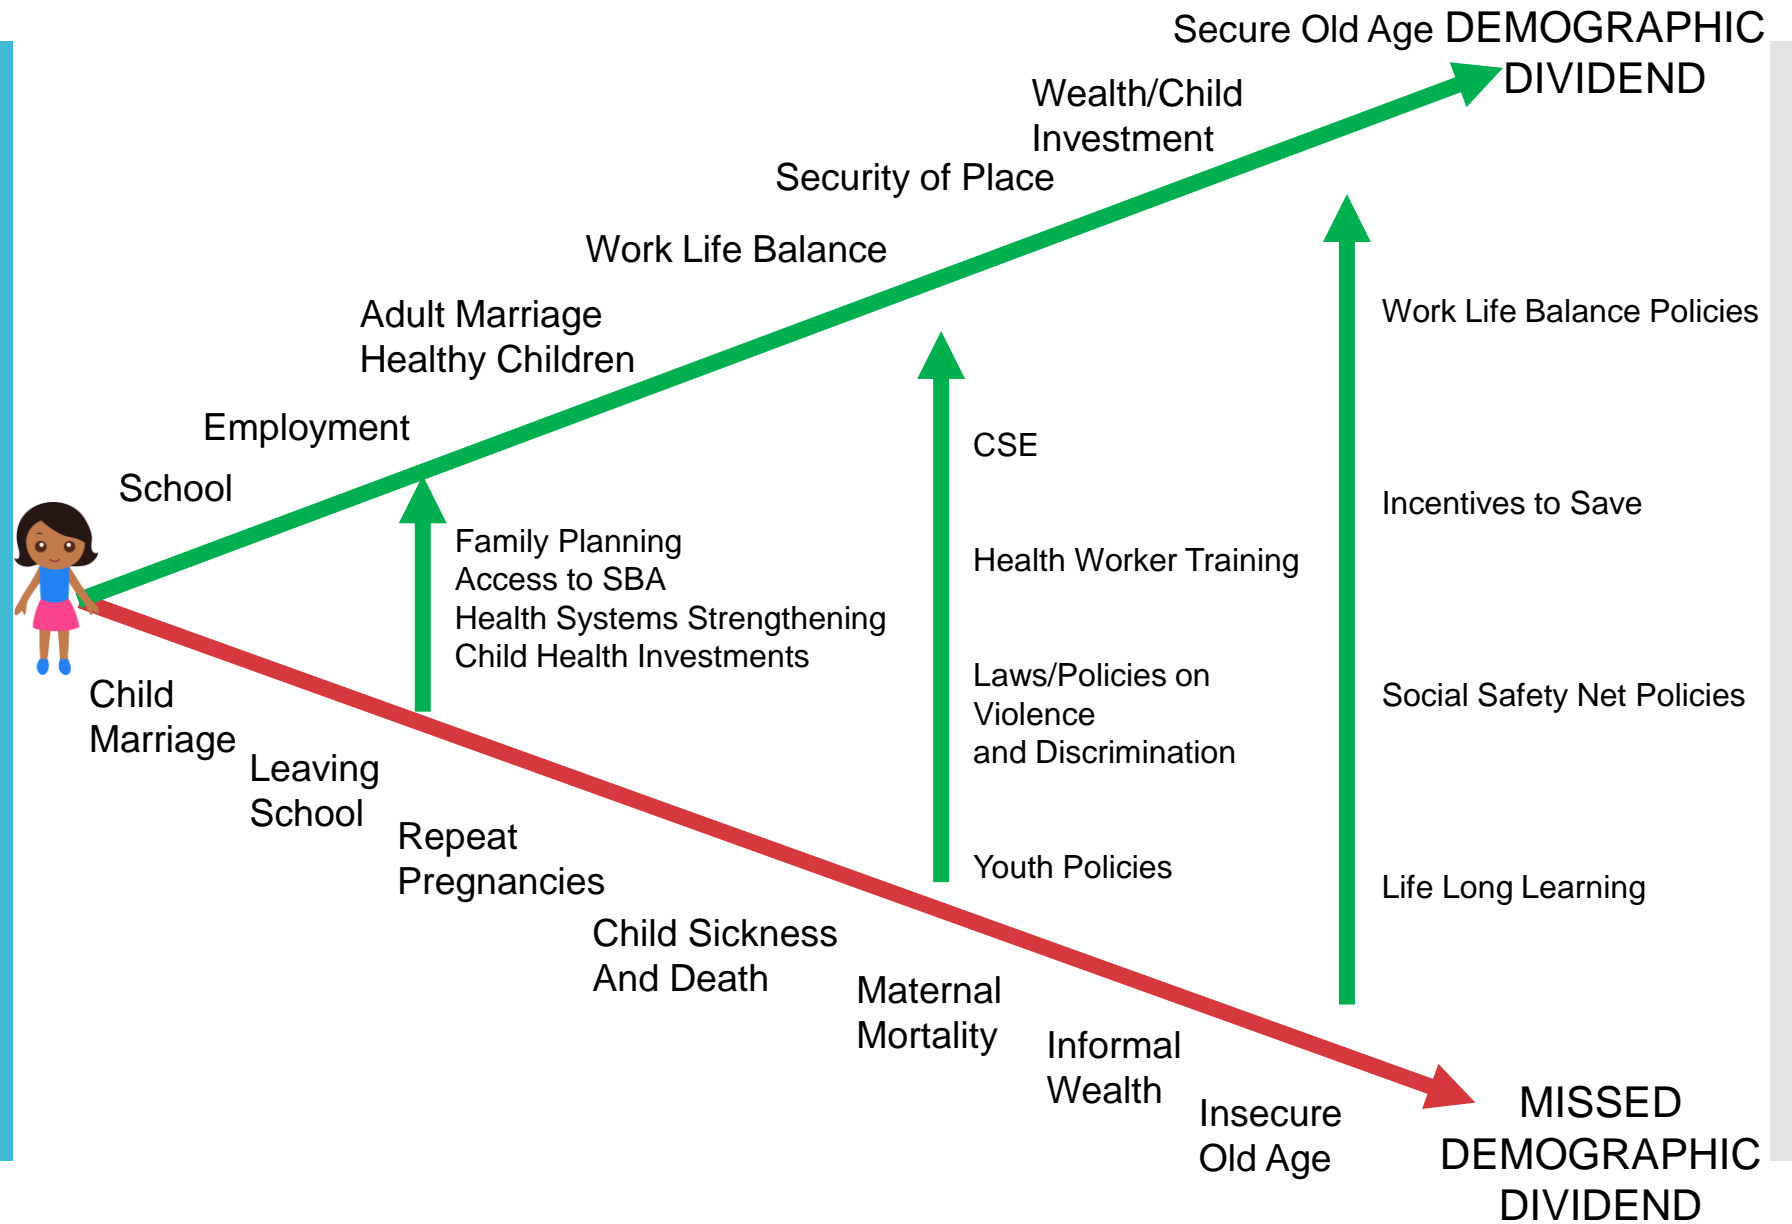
Secure Old Age DEMOGRAPHIC DIVIDEND

Wealth/Child Investment

Security of Place

Work Life Balance

Adult Marriage Healthy Children

Employment

School

Work Life Balance Policies

CSE

Incentives to Save

Family Planning
Access to SBA
Health Systems Strengthening
Child Health Investments

Health Worker Training

Laws/Policies on Violence and Discrimination

Social Safety Net Policies

Child Marriage

Leaving School

Repeat Pregnancies

Youth Policies

Life Long Learning

Child Sickness And Death

Maternal Mortality

Informal Wealth

Insecure Old Age

MISSED DEMOGRAPHIC DIVIDEND